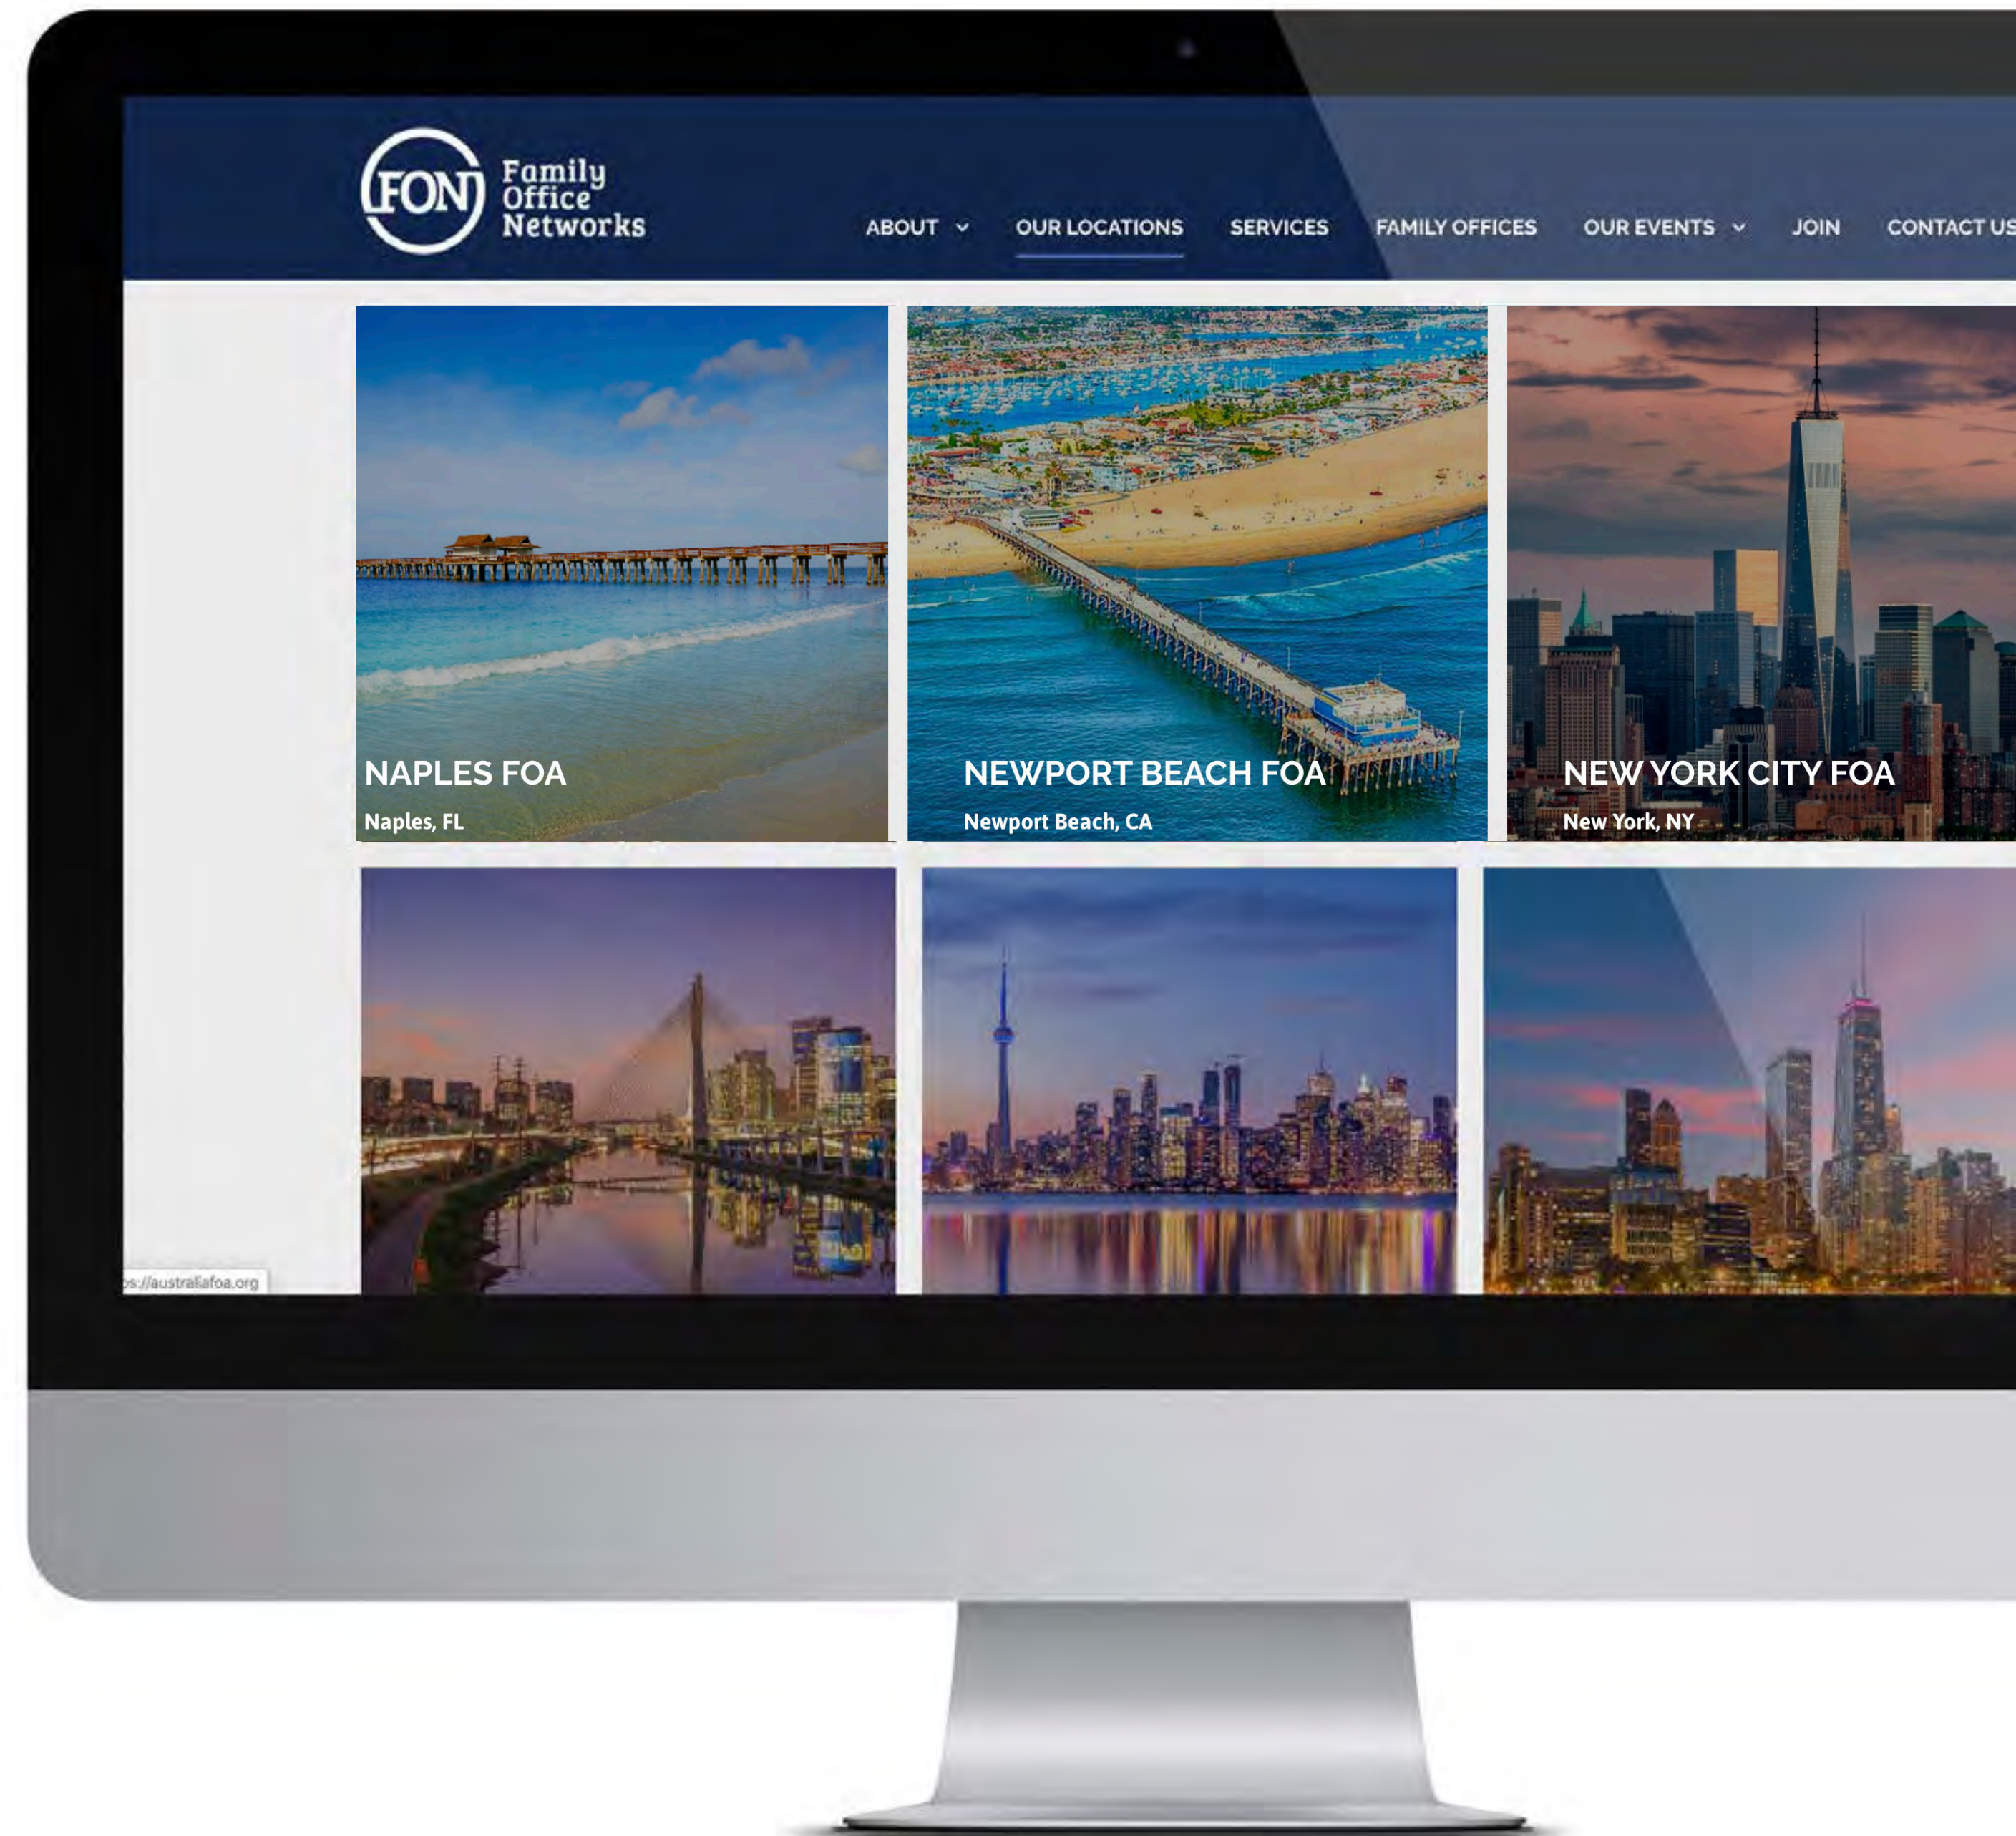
FON Family Office Networks

ABOUT
OUR LOCATIONS
SERVICES
FAMILY OFFICES
OUR EVENTS
JOIN
CONTACT US

NAPLES FOA
Naples, FL

NEWPORT BEACH FOA
Newport Beach, CA

NEW YORK CITY FOA
New York, NY

s://australiafoa.org